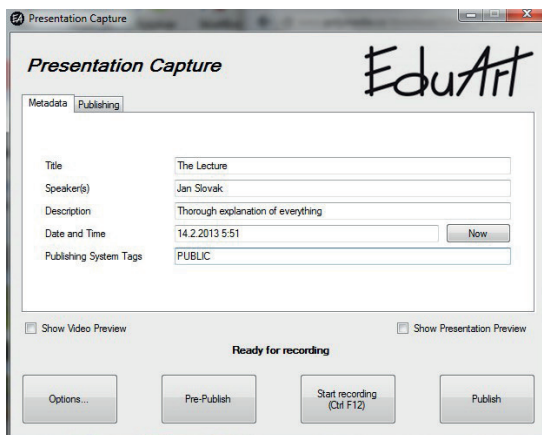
Presentation Capture

Presentation Capture

EduArt

Metadata Publishing

Title The Lecture

Speaker(s) Jan Slovak

Description Thorough explanation of everything

Date and Time 14.2.2013 5:51 Now

Publishing System Tags PUBLIC

Show Video Preview

Show Presentation Preview

Ready for recording

Options...

Pre-Publish

Start recording (Ctrl F12)

Publish